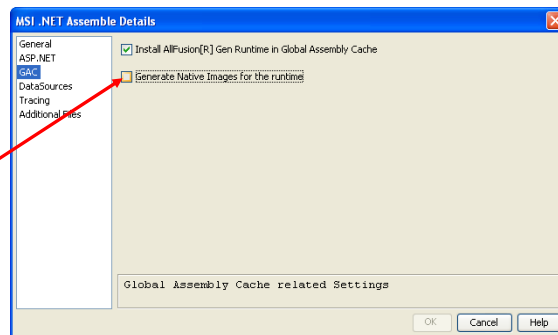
MSI .NET Assemble Details

General
ASP.NET
GAC
DataSources
Tracing
Additional Files

Install AllFusion[R] Gen Runtime in Global Assembly Cache

Generate Native Images for the runtime

Global Assembly Cache related Settings

OK
Cancel
Help